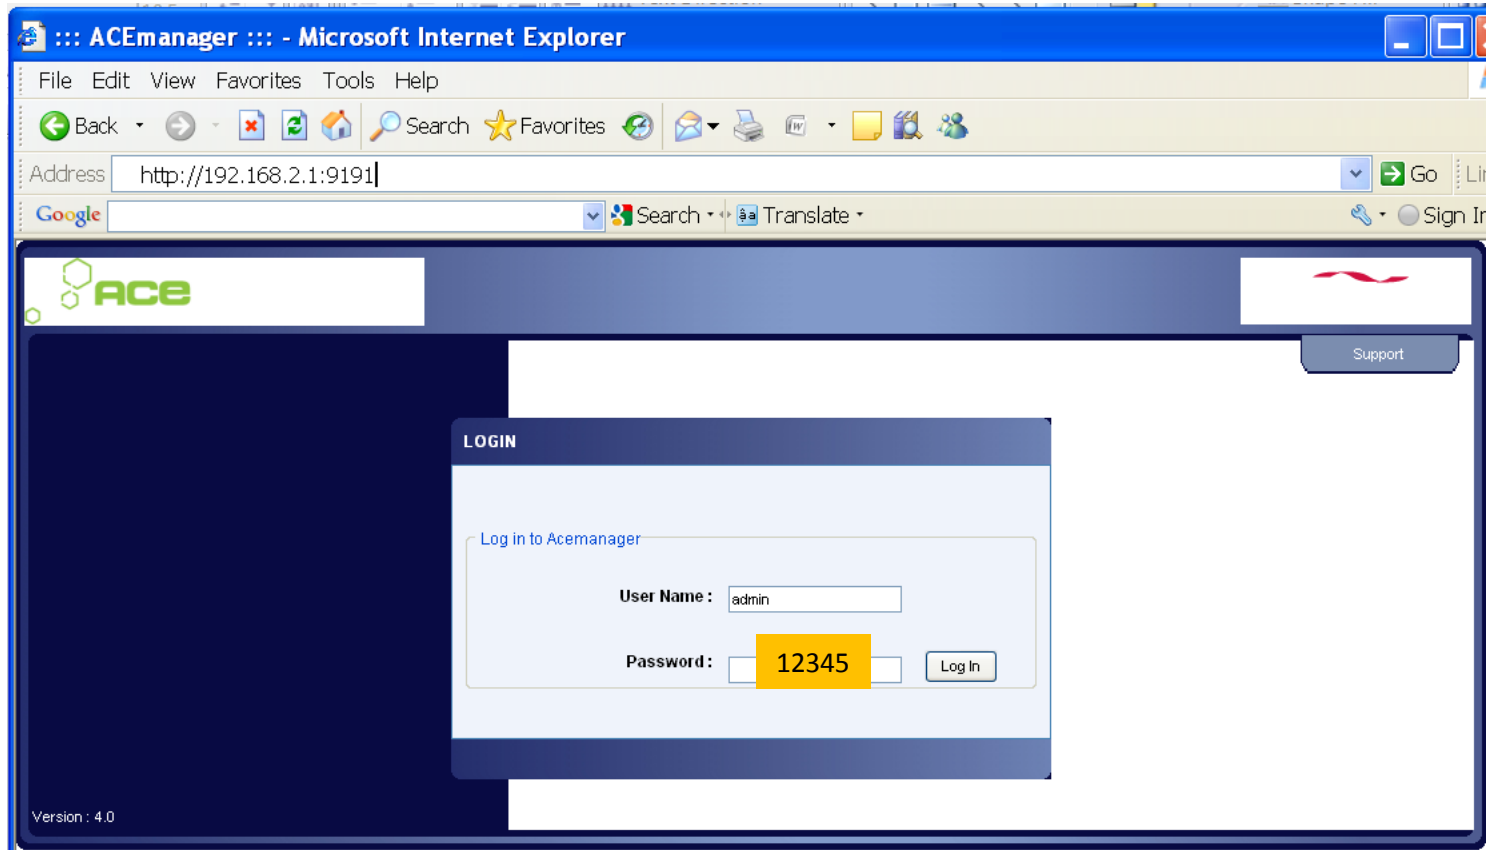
::: ACEmanager ::: - Microsoft Internet Explorer

File Edit View Favorites Tools Help

Back Search Favorites

Address http://192.168.2.1:9191 Go Li

Google Search Translate Sign Ir

ACE

Support

LOGIN

Log in to Acemanager

User Name : admin

Password : 12345 Log In

Version : 4.0